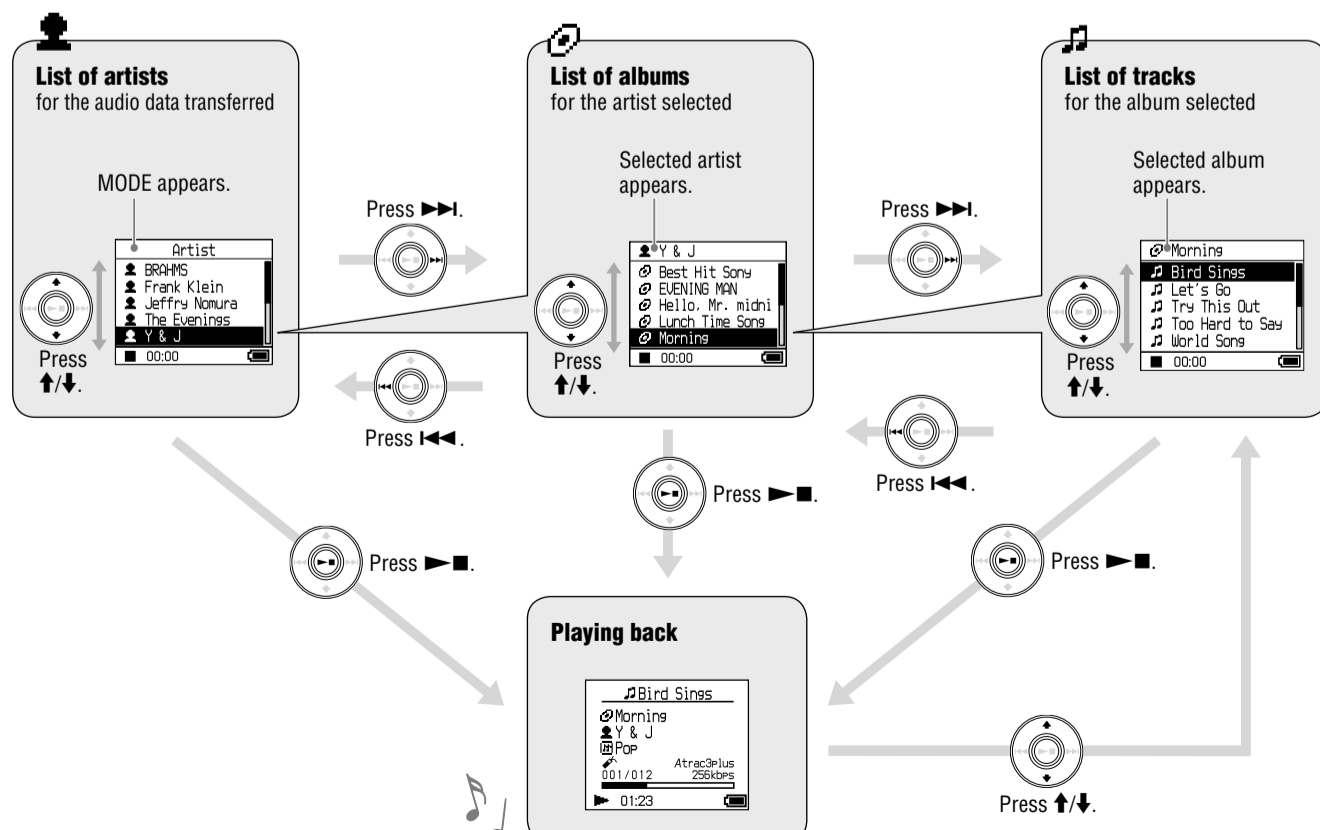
**List of artists**
for the audio data transferred

MODE appears.

| Artist |
|---|
| BRAHMS |
| Frank Klein |
| Jeffry Nomura |
| The Evenings |
| Y & J |
| 00:00 |

Press ↑/↓.

Press ►►I.

Press I◄◄.

**List of albums**
for the artist selected

Selected artist appears.

| Y & J |
|---|
| Best Hit Sony |
| EVENING MAN |
| Hello, Mr. midni |
| Lunch Time Song |
| Morning |
| 00:00 |

Press ↑/↓.

Press ►►I.

Press I◄◄.

**List of tracks**
for the album selected

Selected album appears.

| Morning |
|---|
| Bird Sings |
| Let's Go |
| Try This Out |
| Too Hard to Say |
| World Song |
| 00:00 |

Press ↑/↓.

Press ►■.

Press ►■.

Press ►■.

**Playing back**

Bird Sings
Morning
Y & J
Pop
Atrac3plus
001/012 256kbps
01:23

Press ↑/↓.